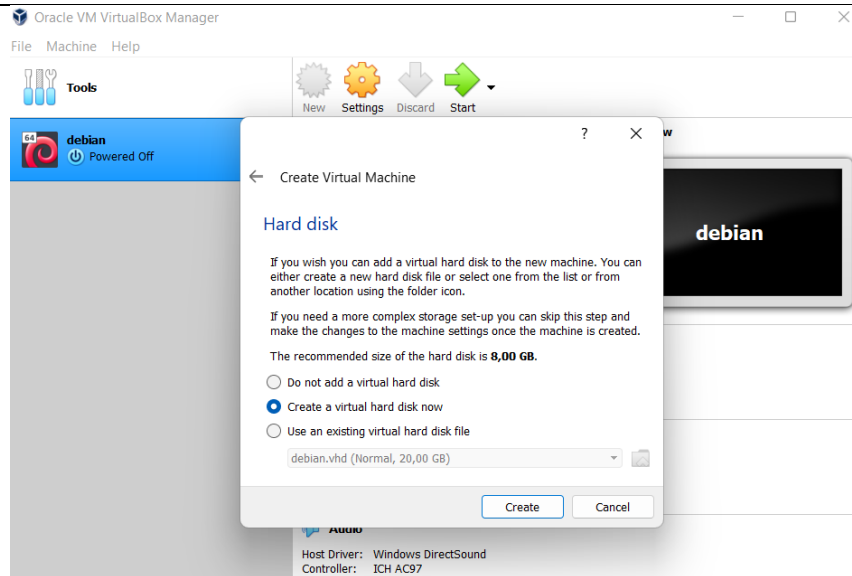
Oracle VM VirtualBox Manager

File Machine Help

Tools

New Settings Discard Start

64 debian
Powered Off

w

debian

? ✕

← Create Virtual Machine

Hard disk

If you wish you can add a virtual hard disk to the new machine. You can either create a new hard disk file or select one from the list or from another location using the folder icon.

If you need a more complex storage set-up you can skip this step and make the changes to the machine settings once the machine is created.

The recommended size of the hard disk is **8,00 GB**.

Do not add a virtual hard disk

Create a virtual hard disk now

Use an existing virtual hard disk file

debian.vhd (Normal, 20,00 GB)

Create Cancel

Audio

Host Driver: Windows DirectSound
Controller: ICH AC97